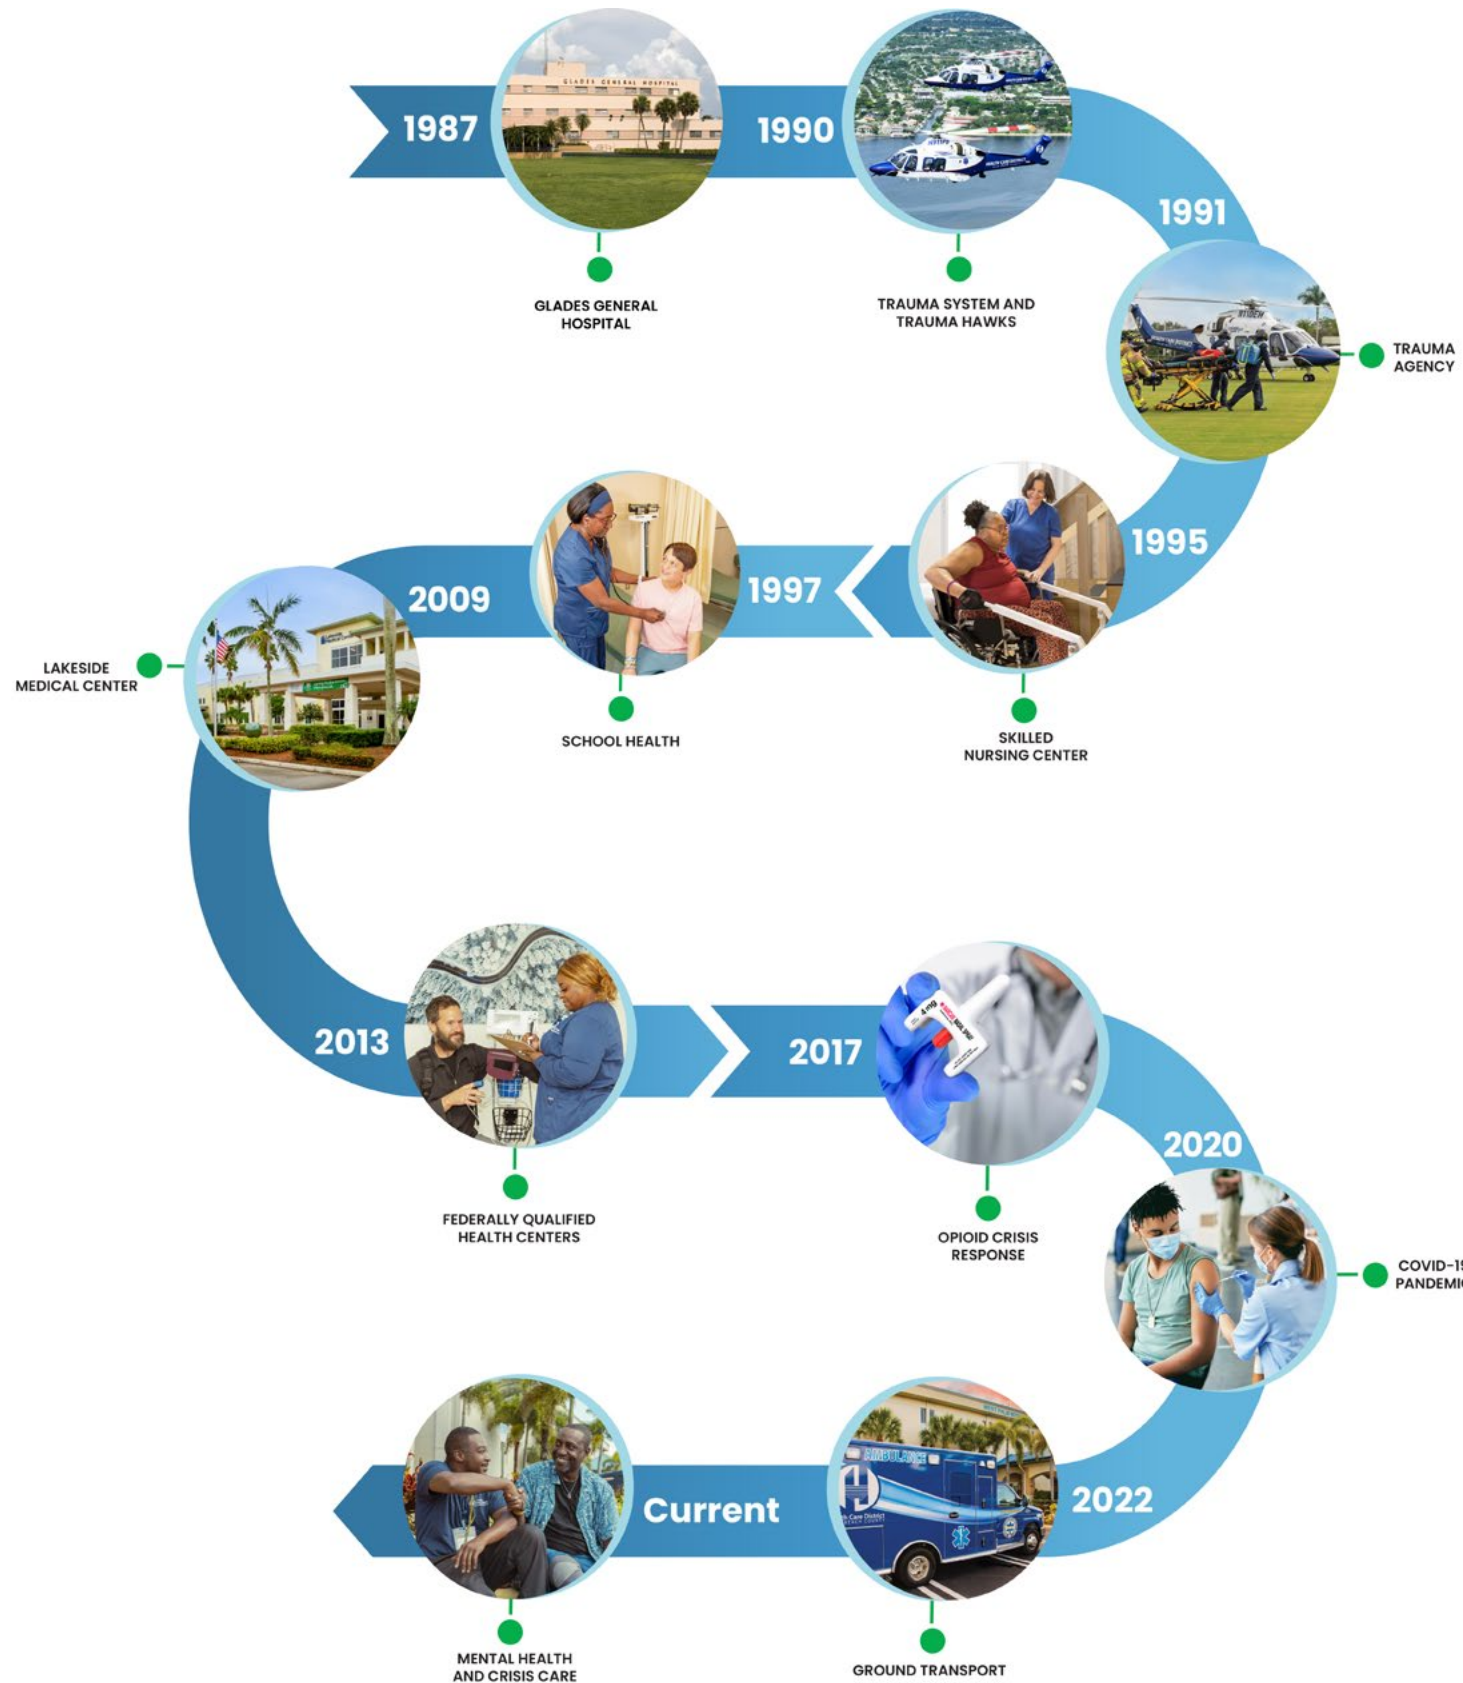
1987

GLADES GENERAL HOSPITAL

1990

TRAUMA SYSTEM AND TRAUMA HAWKS

1991

TRAUMA AGENCY

1995

SKILLED NURSING CENTER

1997

SCHOOL HEALTH

2009

LAKESIDE MEDICAL CENTER

2013

FEDERALLY QUALIFIED HEALTH CENTERS

2017

OPIOID CRISIS RESPONSE

2020

COVID-1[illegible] PANDEMI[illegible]

2022

GROUND TRANSPORT

Current

MENTAL HEALTH AND CRISIS CARE